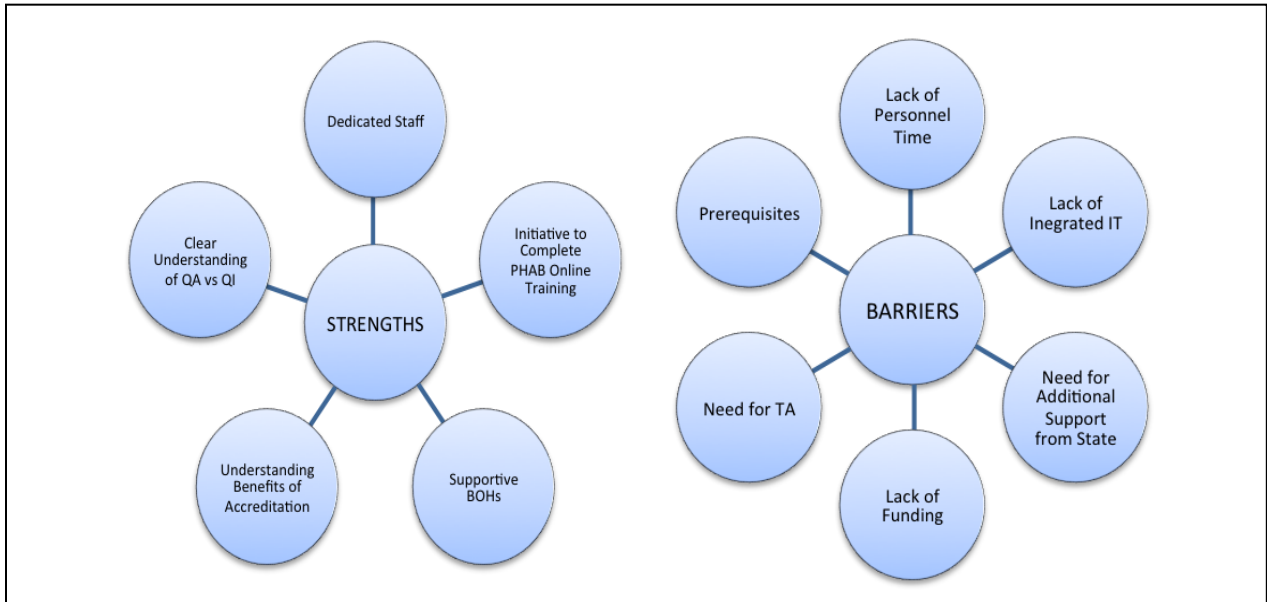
STRENGTHS

Dedicated Staff

Initiative to Complete PHAB Online Training

Supportive BOHs

Understanding Benefits of Accreditation

Clear Understanding of QA vs QI

BARRIERS

Lack of Personnel Time

Lack of Ingrated IT

Need for Additional Support from State

Lack of Funding

Need for TA

Prerequisites